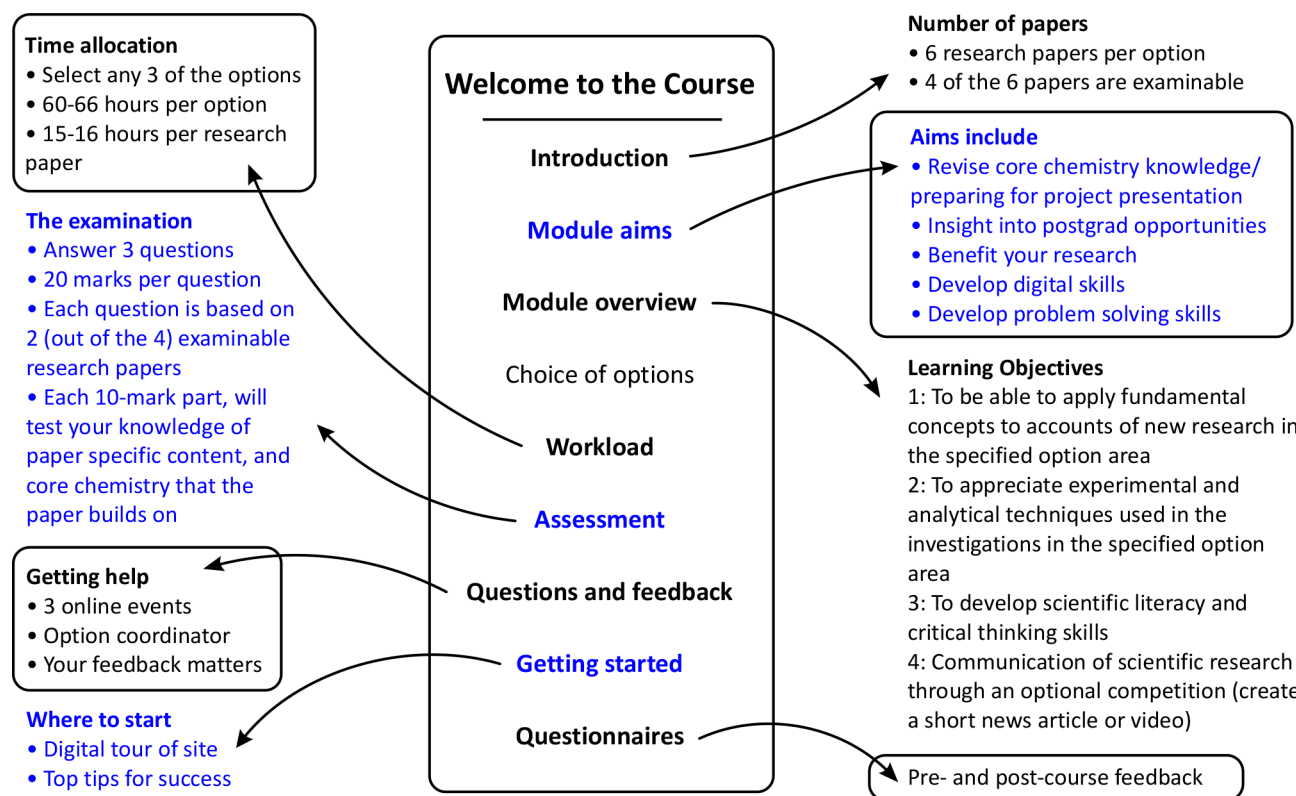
Welcome to the Course

Introduction

Module aims

Module overview

Choice of options

Workload

Assessment

Questions and feedback

Getting started

Questionnaires

Time allocation
• Select any 3 of the options
• 60-66 hours per option
• 15-16 hours per research paper

The examination
• Answer 3 questions
• 20 marks per question
• Each question is based on 2 (out of the 4) examinable research papers
• Each 10-mark part, will test your knowledge of paper specific content, and core chemistry that the paper builds on

Getting help
• 3 online events
• Option coordinator
• Your feedback matters

Where to start
• Digital tour of site
• Top tips for success

Number of papers
• 6 research papers per option
• 4 of the 6 papers are examinable

Aims include
• Revise core chemistry knowledge/ preparing for project presentation
• Insight into postgrad opportunities
• Benefit your research
• Develop digital skills
• Develop problem solving skills

Learning Objectives
1: To be able to apply fundamental concepts to accounts of new research in the specified option area
2: To appreciate experimental and analytical techniques used in the investigations in the specified option area
3: To develop scientific literacy and critical thinking skills
4: Communication of scientific research through an optional competition (create a short news article or video)

Pre- and post-course feedback